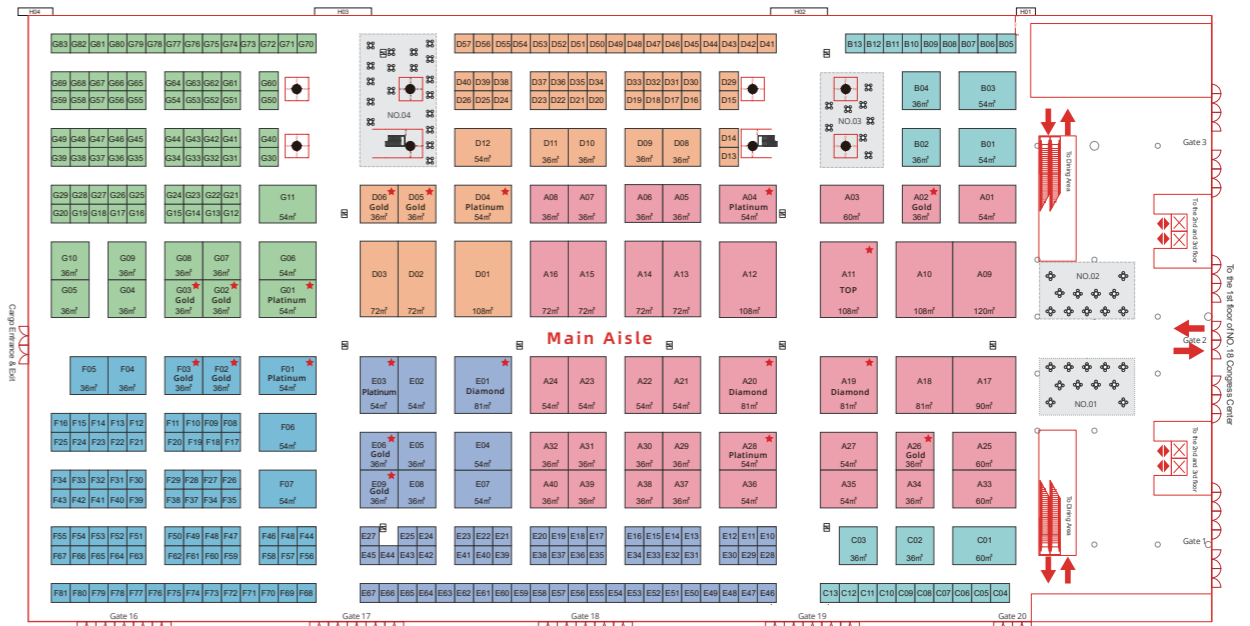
H04 H03 H02 H01

G83 G82 G81 G80 G79 G78 G77 G76 G75 G74 G73 G72 G71 G70

G69 G68 G67 G66 G65 G59 G58 G57 G56 G55
G64 G63 G62 G61 G54 G53 G52 G51
G60 G50
G49 G48 G47 G46 G45 G39 G38 G37 G36 G35
G44 G43 G42 G41 G34 G33 G32 G31
G40 G30
G29 G28 G27 G26 G25 G20 G19 G18 G17 G16
G24 G23 G22 G21 G15 G14 G13 G12
G11 54㎡
G10 36㎡ G05 36㎡
G09 36㎡ G04 36㎡
G08 36㎡ G07 36㎡ G03 Gold 36㎡ G02 Gold 36㎡
G06 54㎡ G01 Platinum 54㎡

NO.04

D57 D56 D55 D54 D53 D52 D51 D50 D49 D48 D47 D46 D45 D44 D43 D42 D41
D40 D39 D38 D26 D25 D24
D37 D36 D35 D34 D23 D22 D21 D20
D33 D32 D31 D30 D19 D18 D17 D16
D29 D15
D12 54㎡
D11 36㎡ D10 36㎡
D09 36㎡ D08 36㎡
D14 D13
D06 Gold 36㎡ D05 Gold 36㎡
D04 Platinum 54㎡
A08 36㎡ A07 36㎡
A06 36㎡ A05 36㎡
A04 Platinum 54㎡
D03 72㎡ D02 72㎡
D01 108㎡
A16 72㎡ A15 72㎡
A14 72㎡ A13 72㎡
A12 108㎡

NO.03
B13 B12 B11 B10 B09 B08 B07 B06 B05
B04 36㎡
B03 54㎡
B02 36㎡
B01 54㎡
A03 60㎡
A02 Gold 36㎡
A01 54㎡
A11 TOP 108㎡
A10 108㎡
A09 120㎡

Main Aisle

Cargo Entrance & Exit

F05 36㎡ F04 36㎡
F03 Gold 36㎡ F02 Gold 36㎡
F01 Platinum 54㎡
E03 Platinum 54㎡ E02 54㎡
E01 Diamond 81㎡
A24 54㎡ A23 54㎡
A22 54㎡ A21 54㎡
A20 Diamond 81㎡
A19 Diamond 81㎡
A18 81㎡
A17 90㎡
F16 F15 F14 F13 F12 F25 F24 F23 F22 F21
F11 F10 F09 F08 F20 F19 F18 F17
F06 54㎡
E06 Gold 36㎡ E05 36㎡
E04 54㎡
A32 36㎡ A31 36㎡
A30 36㎡ A29 36㎡
A28 Platinum 54㎡
A27 54㎡
A26 Gold 36㎡
A25 60㎡
F34 F33 F32 F31 F30 F43 F42 F41 F40 F39
F29 F28 F27 F26 F38 F37 F36 F35
F07 54㎡
E09 Gold 36㎡ E08 36㎡
E07 54㎡
A40 36㎡ A39 36㎡
A38 36㎡ A37 36㎡
A36 54㎡
A35 54㎡
A34 36㎡
A33 60㎡
F55 F54 F53 F52 F51 F67 F66 F65 F64 F63
F50 F49 F48 F47 F62 F61 F60 F59
F46 F45 F44 F58 F57 F56
E27 E25 E24 E45 E44 E43 E42
E23 E22 E21 E41 E40 E39
E20 E19 E18 E17 E38 E37 E36 E35
E16 E15 E14 E13 E34 E33 E32 E31
E12 E11 E10 E30 E29 E28
C03 36㎡
C02 36㎡
C01 60㎡
F81 F80 F79 F78 F77 F76 F75 F74 F73 F72 F71 F70 F69 F68
E67 E66 E65 E64 E63 E62 E61 E60 E59 E58 E57 E56 E55 E54 E53 E52 E51 E50 E49 E48 E47 E46
C13 C12 C11 C10 C09 C08 C07 C06 C05 C04

NO.02
NO.01

To Dining Area
To Dining Area
To the 2nd and 3rd floor
To the 2nd and 3rd floor
To the 1st floor of NO.18 Congress Center

Gate 3
Gate 2
Gate 1
Gate 16 Gate 17 Gate 18 Gate 19 Gate 20